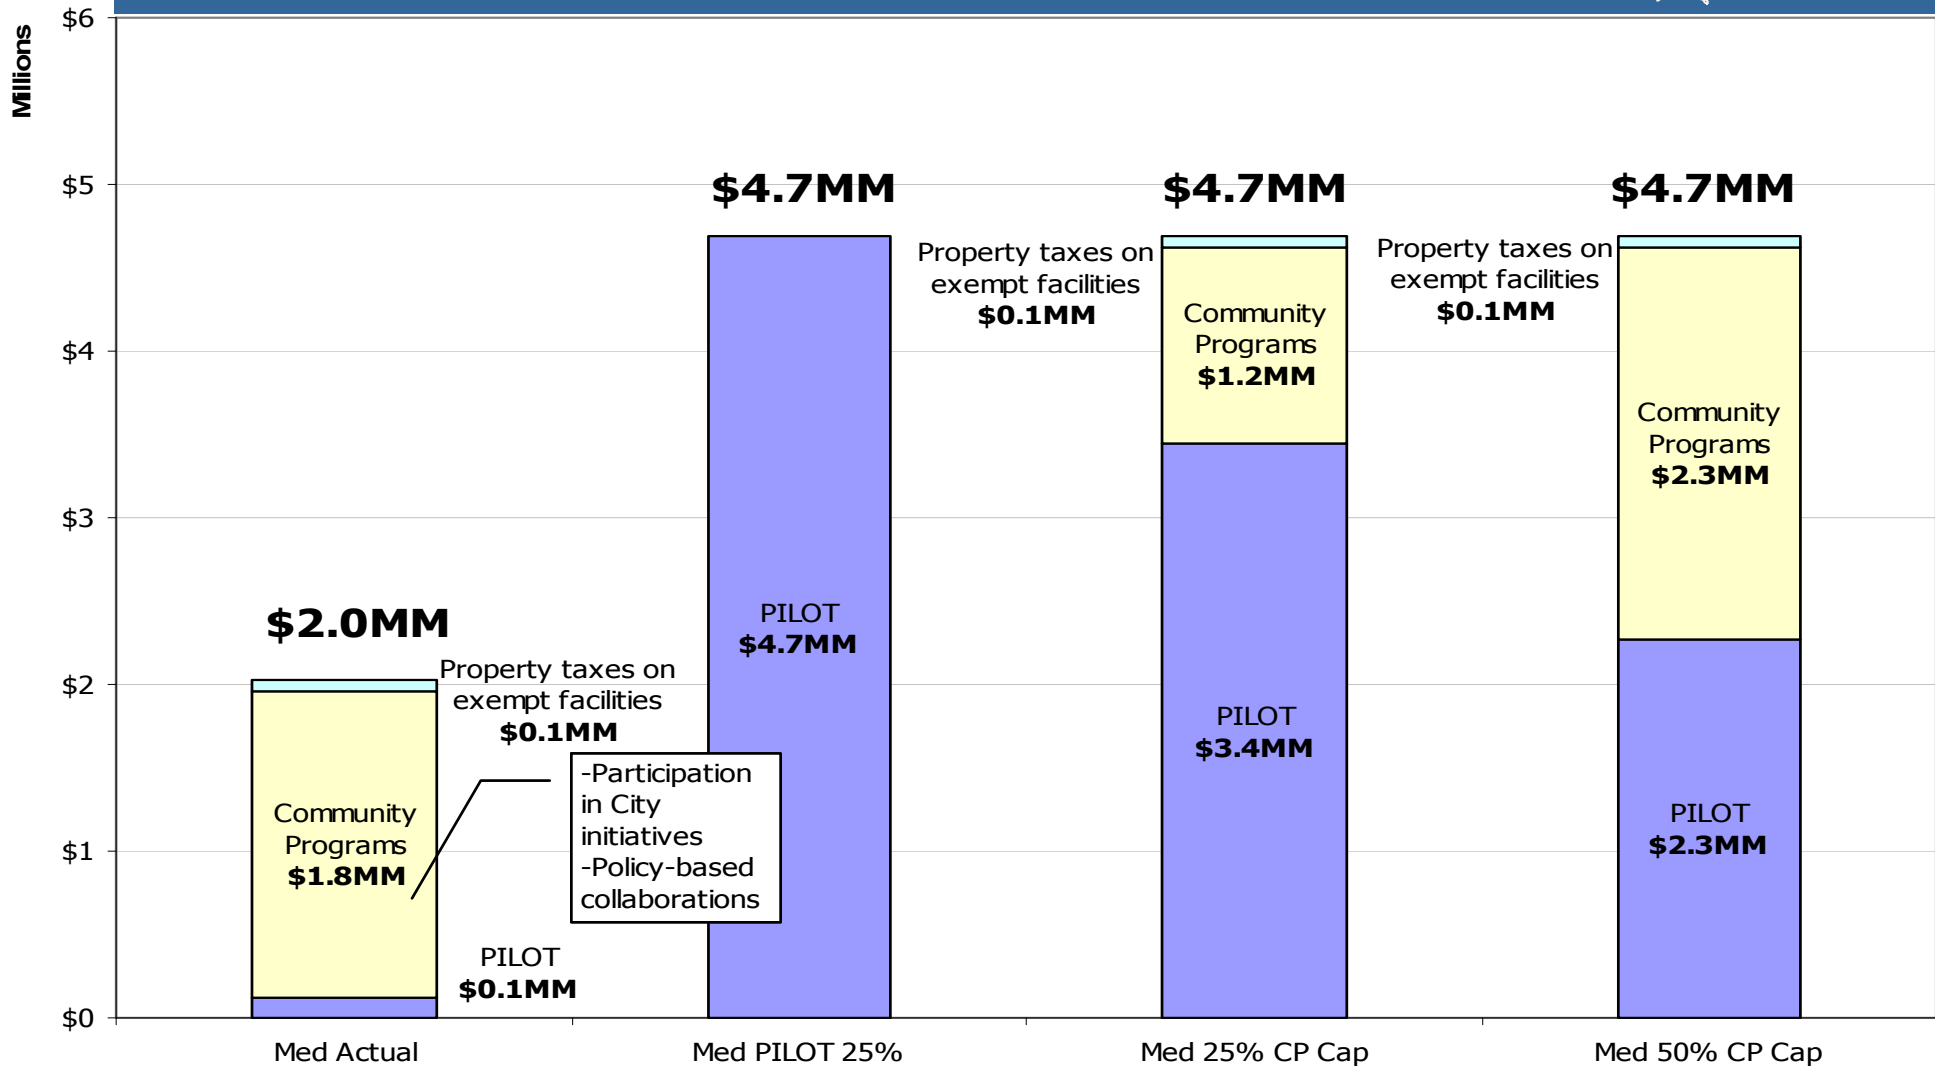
Millions

$6
$5
$4
$3
$2
$1
$0

$2.0MM
Property taxes on exempt facilities $0.1MM
Community Programs $1.8MM
-Participation in City initiatives
-Policy-based collaborations
PILOT $0.1MM

$4.7MM
PILOT $4.7MM

$4.7MM
Property taxes on exempt facilities $0.1MM
Community Programs $1.2MM
PILOT $3.4MM

$4.7MM
Property taxes on exempt facilities $0.1MM
Community Programs $2.3MM
PILOT $2.3MM

Med Actual
Med PILOT 25%
Med 25% CP Cap
Med 50% CP Cap